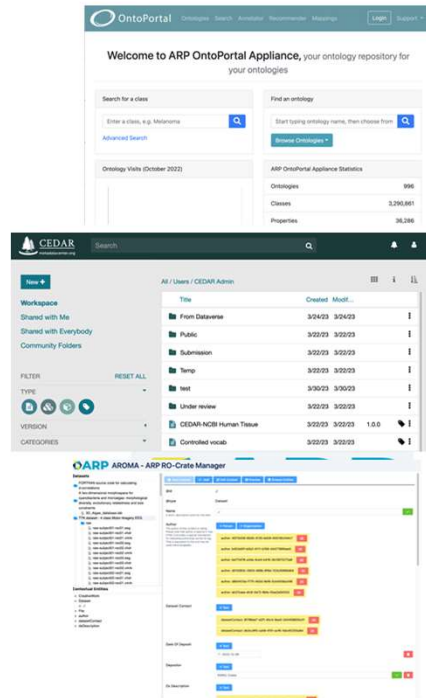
OntoPortal Ontologies Search Annotator Recommender Mappings Login Support

Welcome to ARP OntoPortal Appliance, your ontology repository for your ontologies

Search for a class

Enter a class, e.g. Melanoma

Advanced Search

Find an ontology

Start typing ontology name, then choose from

Browse Ontologies

Ontology Visits (October 2022)

ARP OntoPortal Appliance Statistics

| | |
|---|---|
| Ontologies | 996 |
| Classes | 3,295,661 |
| Properties | 36,286 |

CEDAR metadatacenter.org

Search

New +

Workspace
Shared with Me
Shared with Everybody
Community Folders

FILTER RESET ALL

TYPE

VERSION

CATEGORIES

All / Users / CEDAR Admin

| Title | Created | Modif... | |
|---|---|---|---|
| From Dataverse | 3/24/23 | 3/24/23 | |
| Public | 3/22/23 | 3/22/23 | |
| Submission | 3/22/23 | 3/22/23 | |
| Temp | 3/22/23 | 3/22/23 | |
| test | 3/30/23 | 3/30/23 | |
| Under review | 3/22/23 | 3/22/23 | |
| CEDAR-NCBI Human Tissue | 3/22/23 | 3/22/23 | 1.0.0 |
| Controlled vocab | 3/22/23 | 3/22/23 | |

ARP AROMA – ARP RO-Crate Manager

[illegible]